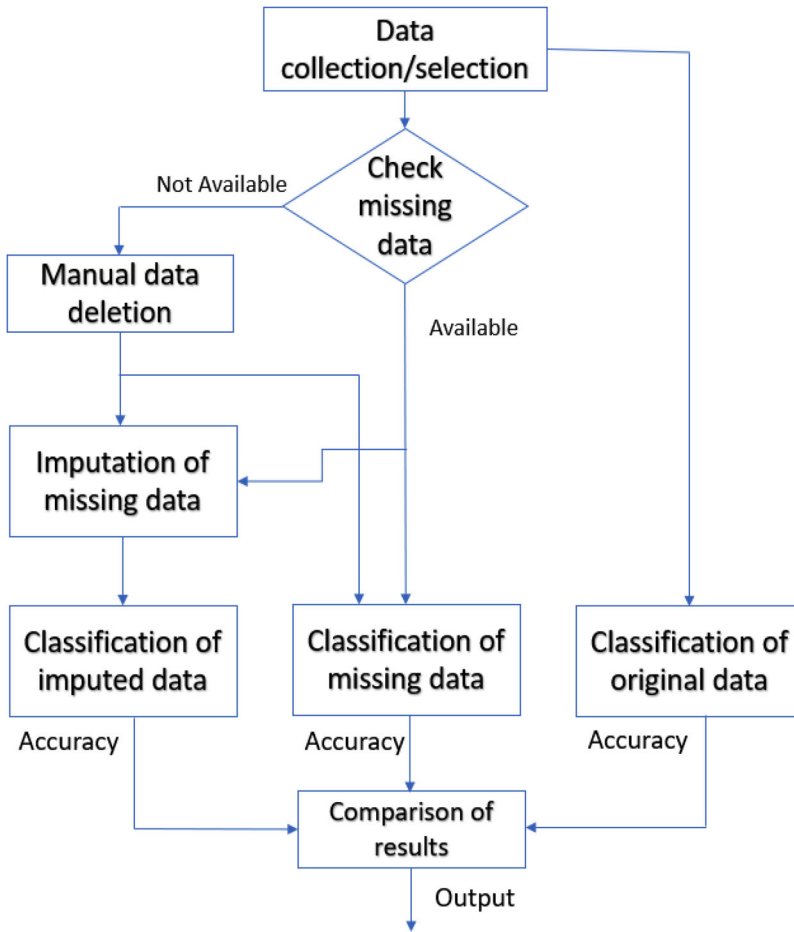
Data collection/selection

Check missing data

Not Available

Manual data deletion

Available

Imputation of missing data

Classification of imputed data

Classification of missing data

Classification of original data

Accuracy

Accuracy

Accuracy

Comparison of results

Output